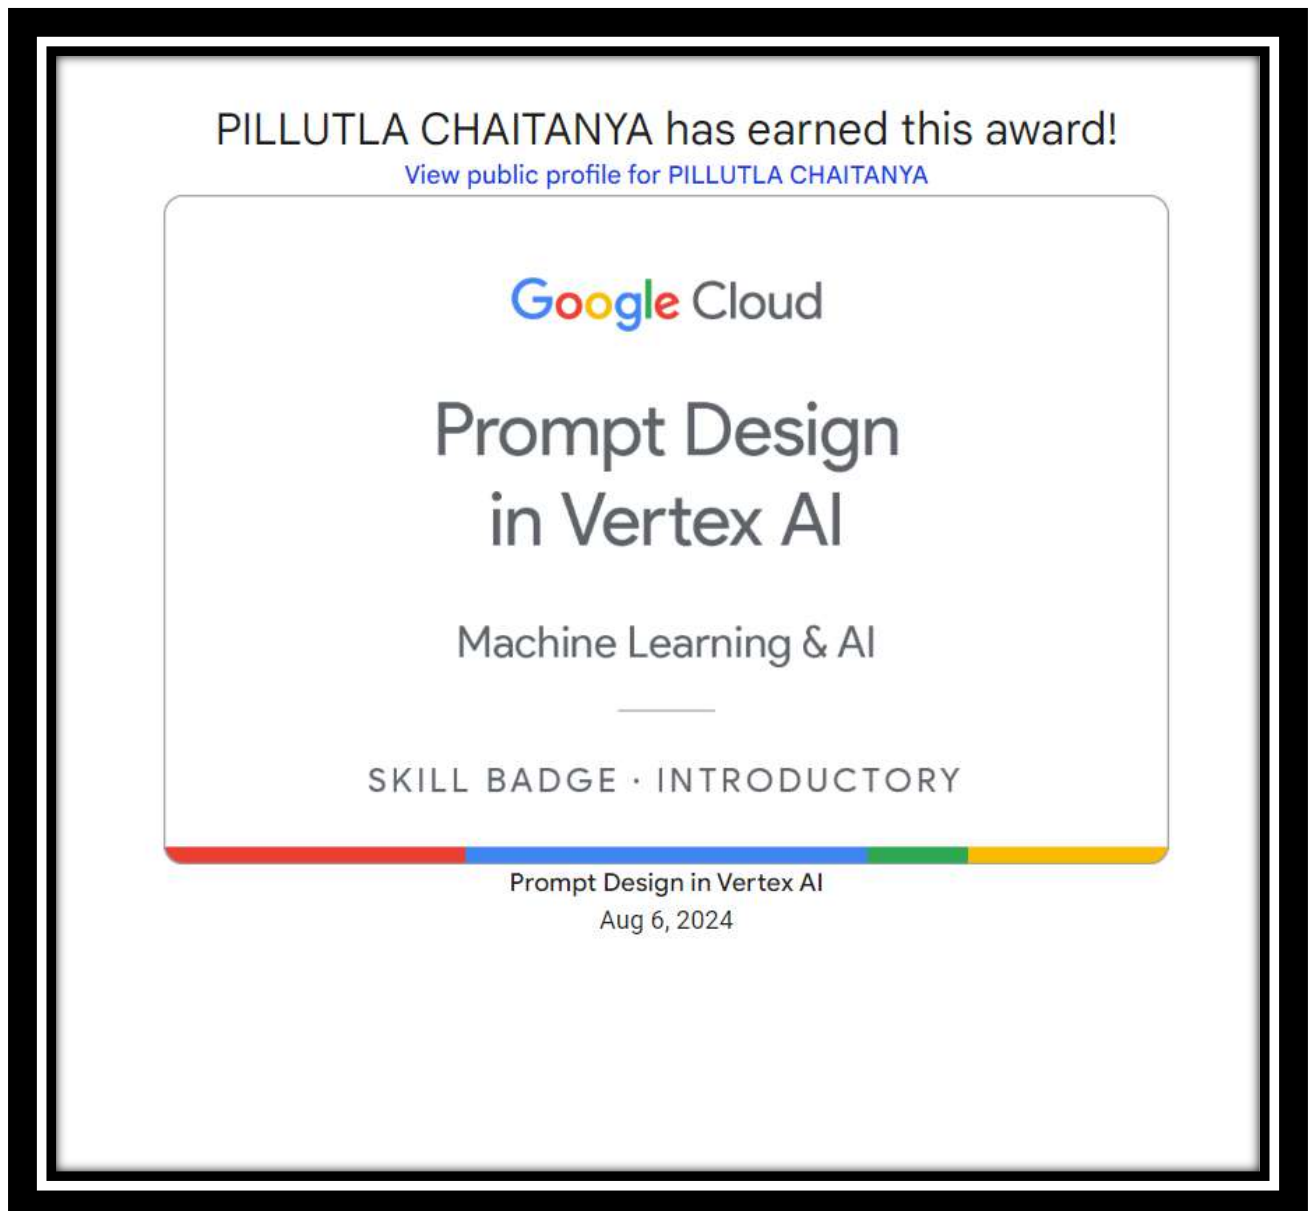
PILLUTLA CHAITANYA has earned this award!
View public profile for PILLUTLA CHAITANYA

Google Cloud

Prompt Design in Vertex AI

Machine Learning & AI

SKILL BADGE · INTRODUCTORY

Prompt Design in Vertex AI
Aug 6, 2024